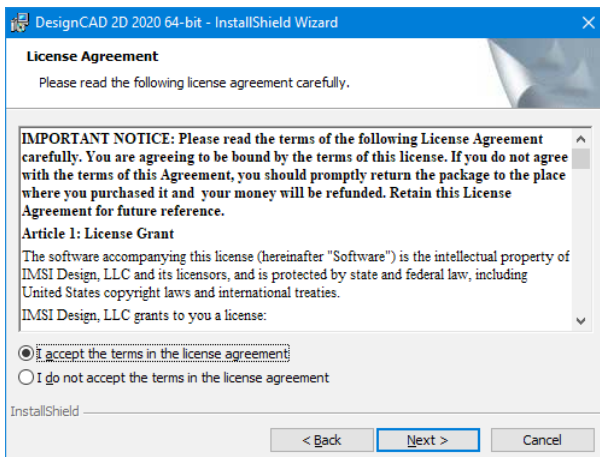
DesignCAD 2D 2020 64-bit - InstallShield Wizard

License Agreement

Please read the following license agreement carefully.

IMPORTANT NOTICE: Please read the terms of the following License Agreement carefully. You are agreeing to be bound by the terms of this license. If you do not agree with the terms of this Agreement, you should promptly return the package to the place where you purchased it and your money will be refunded. Retain this License Agreement for future reference.

Article 1: License Grant

The software accompanying this license (hereinafter "Software") is the intellectual property of IMSI Design, LLC and its licensors, and is protected by state and federal law, including United States copyright laws and international treaties.

IMSI Design, LLC grants to you a license:

I accept the terms in the license agreement

I do not accept the terms in the license agreement

InstallShield

< Back

Next >

Cancel